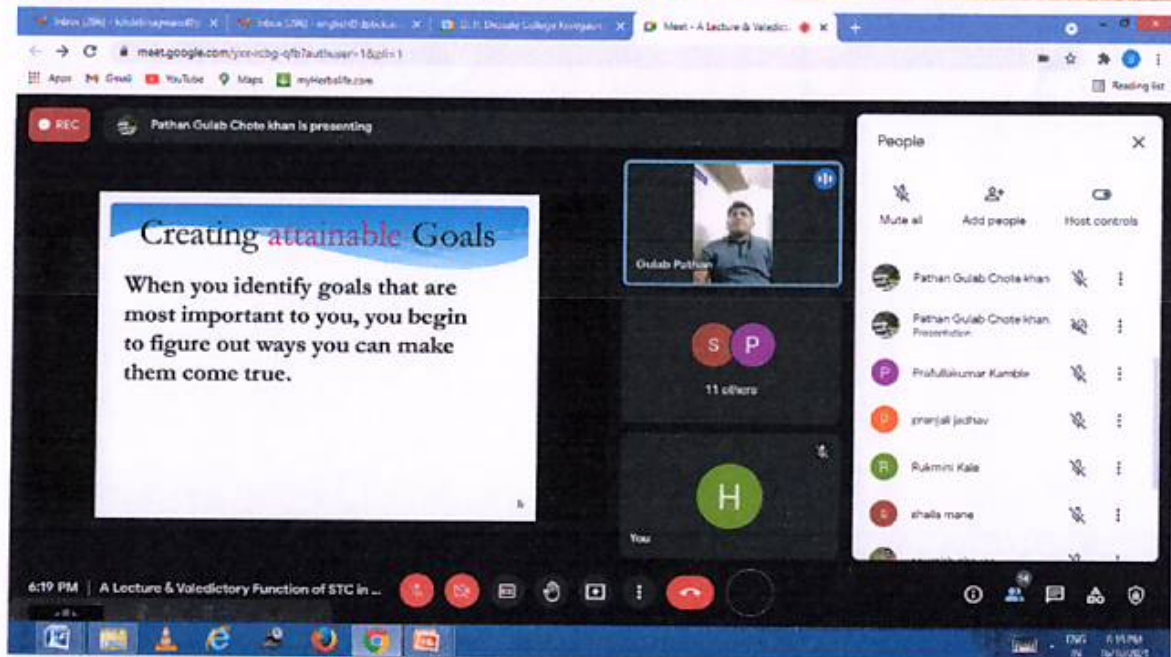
Inbox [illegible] × Inbox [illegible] × D. P. Bhosale College Koregaon × Meet - A Lecture & Valedict ×

meet.google.com/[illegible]

Apps Gmail YouTube Maps myHerbalife.com

Reading list

REC

Pathan Gulab Chote khan is presenting

Creating attainable Goals

When you identify goals that are most important to you, you begin to figure out ways you can make them come true.

Gulab Pathan

S P

11 others

H

You

People

Mute all

Add people

Host controls

Pathan Gulab Chote khan

Pathan Gulab Chote khan
Presentation

Prafullkumar Kamble

pranjali jadhav

Rukmini Kale

shaila mane

6:19 PM | A Lecture & Valedictory Function of STC in ...

14

ENG
IN

6:19 PM
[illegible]